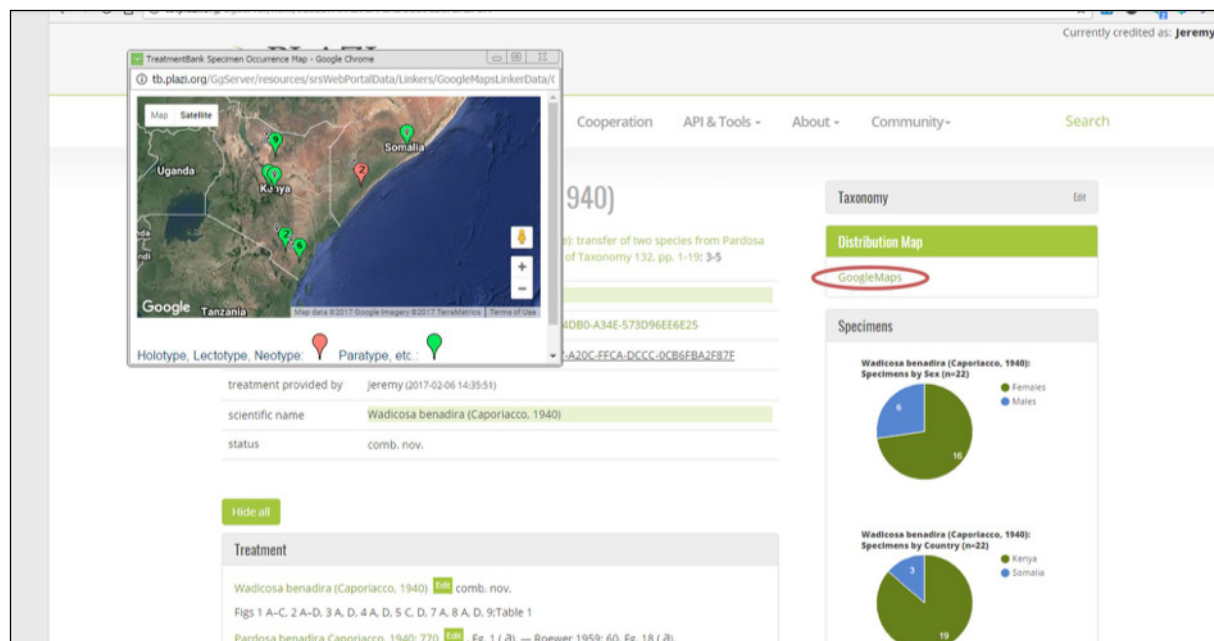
Currently credited as: Jeremy

TreatmentBank Specimen Occurrence Map - Google Chrome

tb.plazi.org/GgServer/resources/srsWebPortalData/Linkers/GoogleMapsLinkerData/

Map Satellite

Uganda

Kenya

Somalia

Tanzania

Google

Map data ©2017 Google Imagery ©2017 TerraMetrics | Terms of Use

Holotype, Lectotype, Neotype: Paratype, etc.:

Cooperation API & Tools About Community Search

1940)

): transfer of two species from Pardosa of Taxonomy 132, pp. 1-19: 3-5

4DB0-A34E-573D96EE6E25

-A20C-FFCA-DCCC-0CB6FBA2F87F

| treatment provided by | Jeremy (2017-02-06 14:35:51) |
|---|---|
| scientific name | Wadicosa benadira (Caporiacco, 1940) |
| status | comb. nov. |

Hide all

Treatment

Wadicosa benadira (Caporiacco, 1940) Edit comb. nov.

Figs 1 A–C, 2 A–D, 3 A, D, 4 A, D, 5 C, D, 7 A, 8 A, D, 9;Table 1

Pardosa benadira Caporiacco, 1940: 770 Edit . Fg. 1 (♂). — Roewer 1959: 60, Fg. 18 (♂).

Taxonomy Edit

Distribution Map

GoogleMaps

Specimens

Wadicosa benadira (Caporiacco, 1940): Specimens by Sex (n=22)

Females
Males

6
16

Wadicosa benadira (Caporiacco, 1940): Specimens by Country (n=22)

Kenya
Somalia

3
19